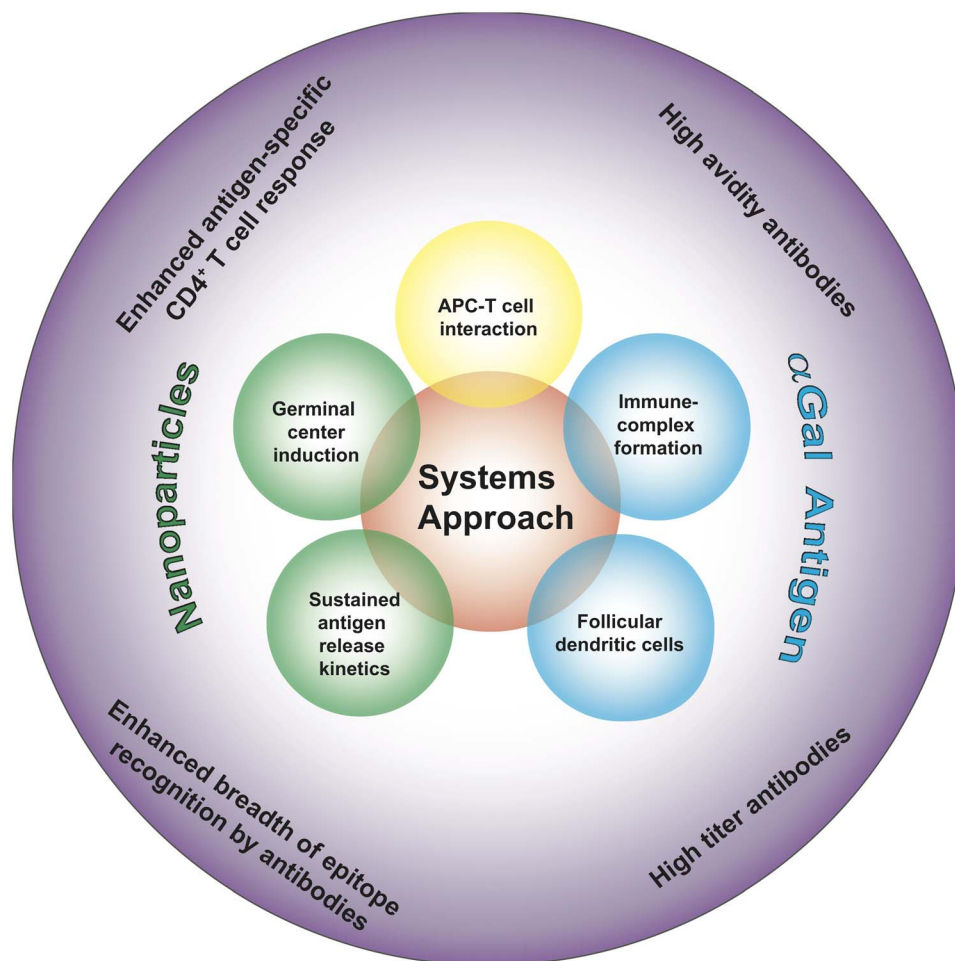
Enhanced antigen-specific $CD4^+$ T cell response

High avidity antibodies

Nanoparticles

$\alpha$Gal Antigen

APC-T cell interaction

Germinal center induction

Immune-complex formation

Systems Approach

Sustained antigen release kinetics

Follicular dendritic cells

Enhanced breadth of epitope recognition by antibodies

High titer antibodies